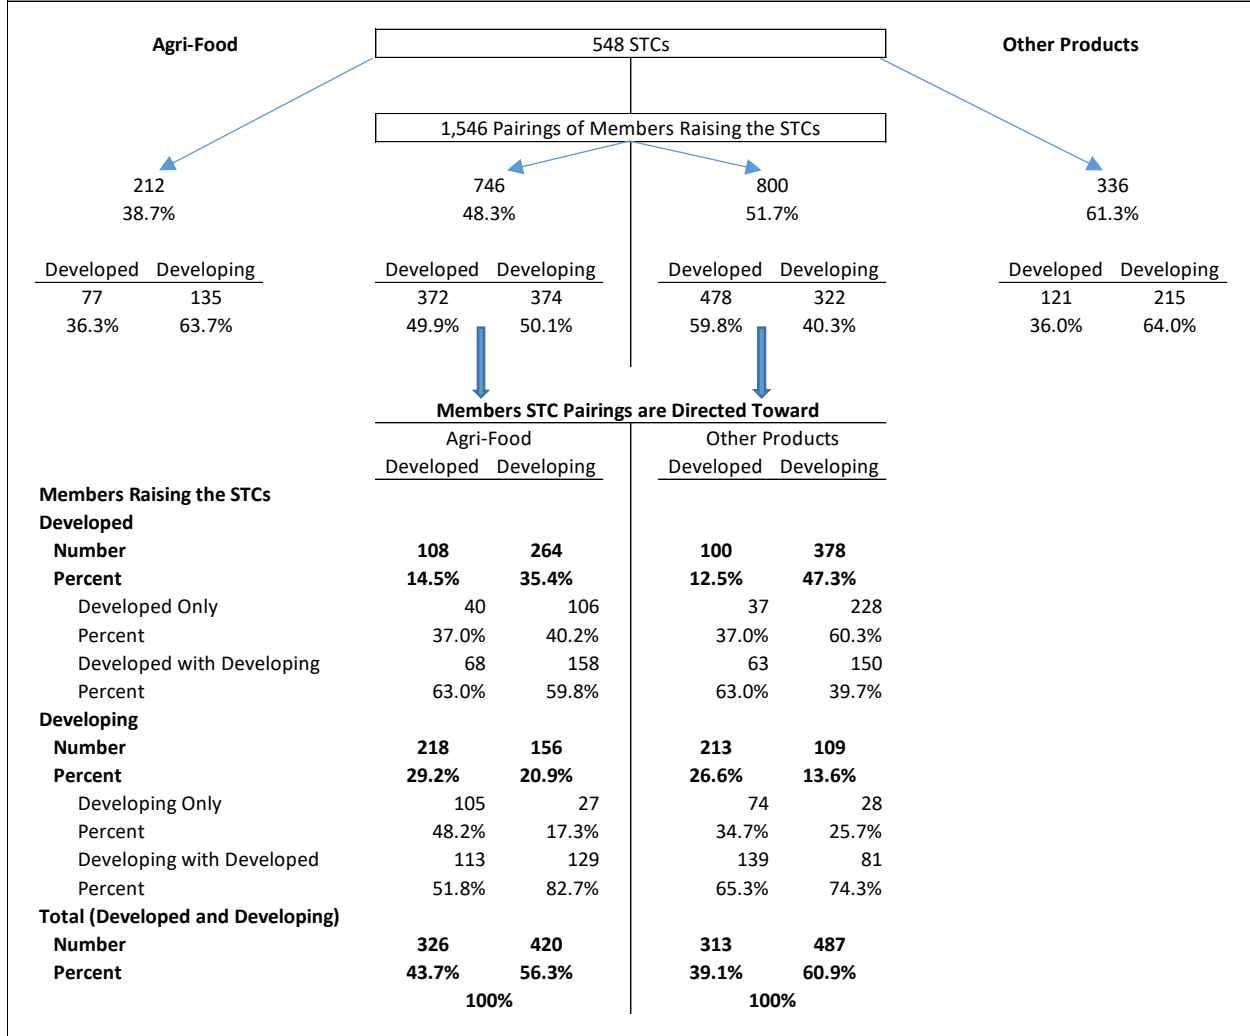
Agri-Food

548 STCs

Other Products

1,546 Pairings of Members Raising the STCs

212
38.7%

746
48.3%

800
51.7%

336
61.3%

| Developed | Developing |
|---|---|
| 77 | 135 |
| 36.3% | 63.7% |

| Developed | Developing |
|---|---|
| 372 | 374 |
| 49.9% | 50.1% |

| Developed | Developing |
|---|---|
| 478 | 322 |
| 59.8% | 40.3% |

| Developed | Developing |
|---|---|
| 121 | 215 |
| 36.0% | 64.0% |

Members STC Pairings are Directed Toward

| | Agri-Food Developed | Agri-Food Developing | Other Products Developed | Other Products Developing |
|---|---|---|---|---|
| Members Raising the STCs | | | | |
| Developed | | | | |
| Number | 108 | 264 | 100 | 378 |
| Percent | 14.5% | 35.4% | 12.5% | 47.3% |
| Developed Only | 40 | 106 | 37 | 228 |
| Percent | 37.0% | 40.2% | 37.0% | 60.3% |
| Developed with Developing | 68 | 158 | 63 | 150 |
| Percent | 63.0% | 59.8% | 63.0% | 39.7% |
| Developing | | | | |
| Number | 218 | 156 | 213 | 109 |
| Percent | 29.2% | 20.9% | 26.6% | 13.6% |
| Developing Only | 105 | 27 | 74 | 28 |
| Percent | 48.2% | 17.3% | 34.7% | 25.7% |
| Developing with Developed | 113 | 129 | 139 | 81 |
| Percent | 51.8% | 82.7% | 65.3% | 74.3% |
| Total (Developed and Developing) | | | | |
| Number | 326 | 420 | 313 | 487 |
| Percent | 43.7% | 56.3% | 39.1% | 60.9% |
| | 100% | | 100% | |